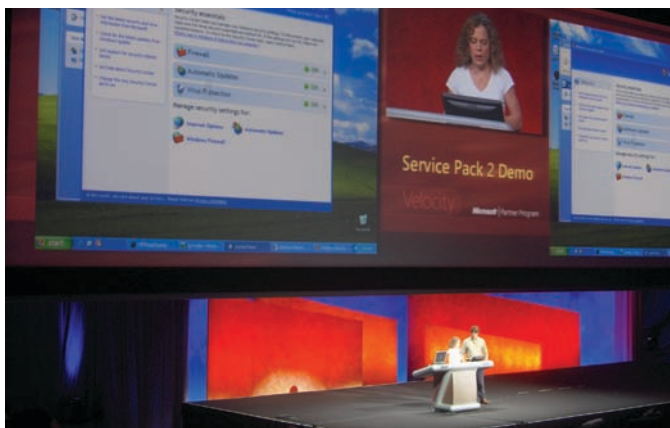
Security essentials

Firewall

Automatic Updates

Virus Protection

Manage security settings for:

Internet Options

Automatic Updates

Windows Firewall

start

Service Pack 2 Demo

Velocity

Microsoft Partner Program